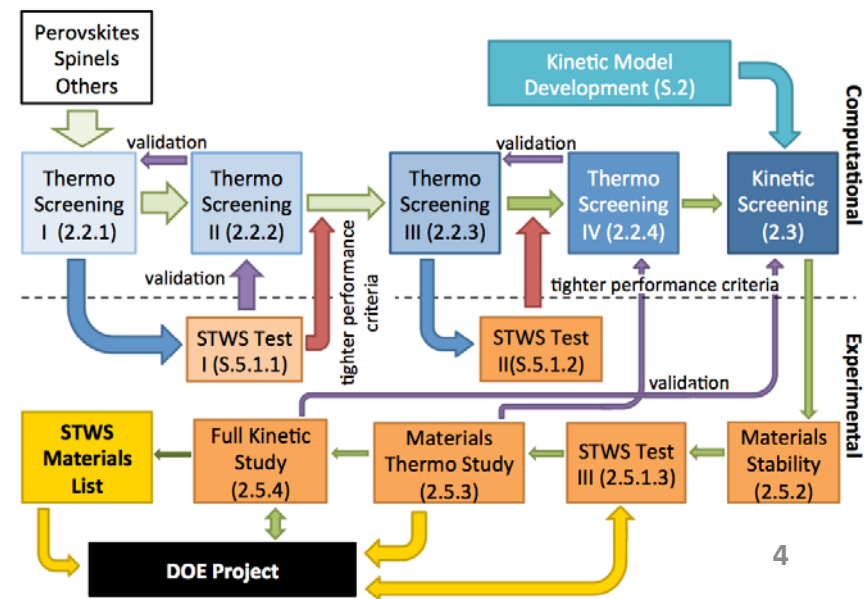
Perovskites
Spinels
Others

Kinetic Model Development (S.2)

Computational

validation

Thermo Screening I (2.2.1)

Thermo Screening II (2.2.2)

tighter performance criteria

validation

Thermo Screening III (2.2.3)

Thermo Screening IV (2.2.4)

Kinetic Screening (2.3)

validation

tighter performance criteria

STWS Test I (S.5.1.1)

STWS Test II(S.5.1.2)

Experimental

validation

STWS Materials List

Full Kinetic Study (2.5.4)

Materials Thermo Study (2.5.3)

STWS Test III (2.5.1.3)

Materials Stability (2.5.2)

DOE Project

4